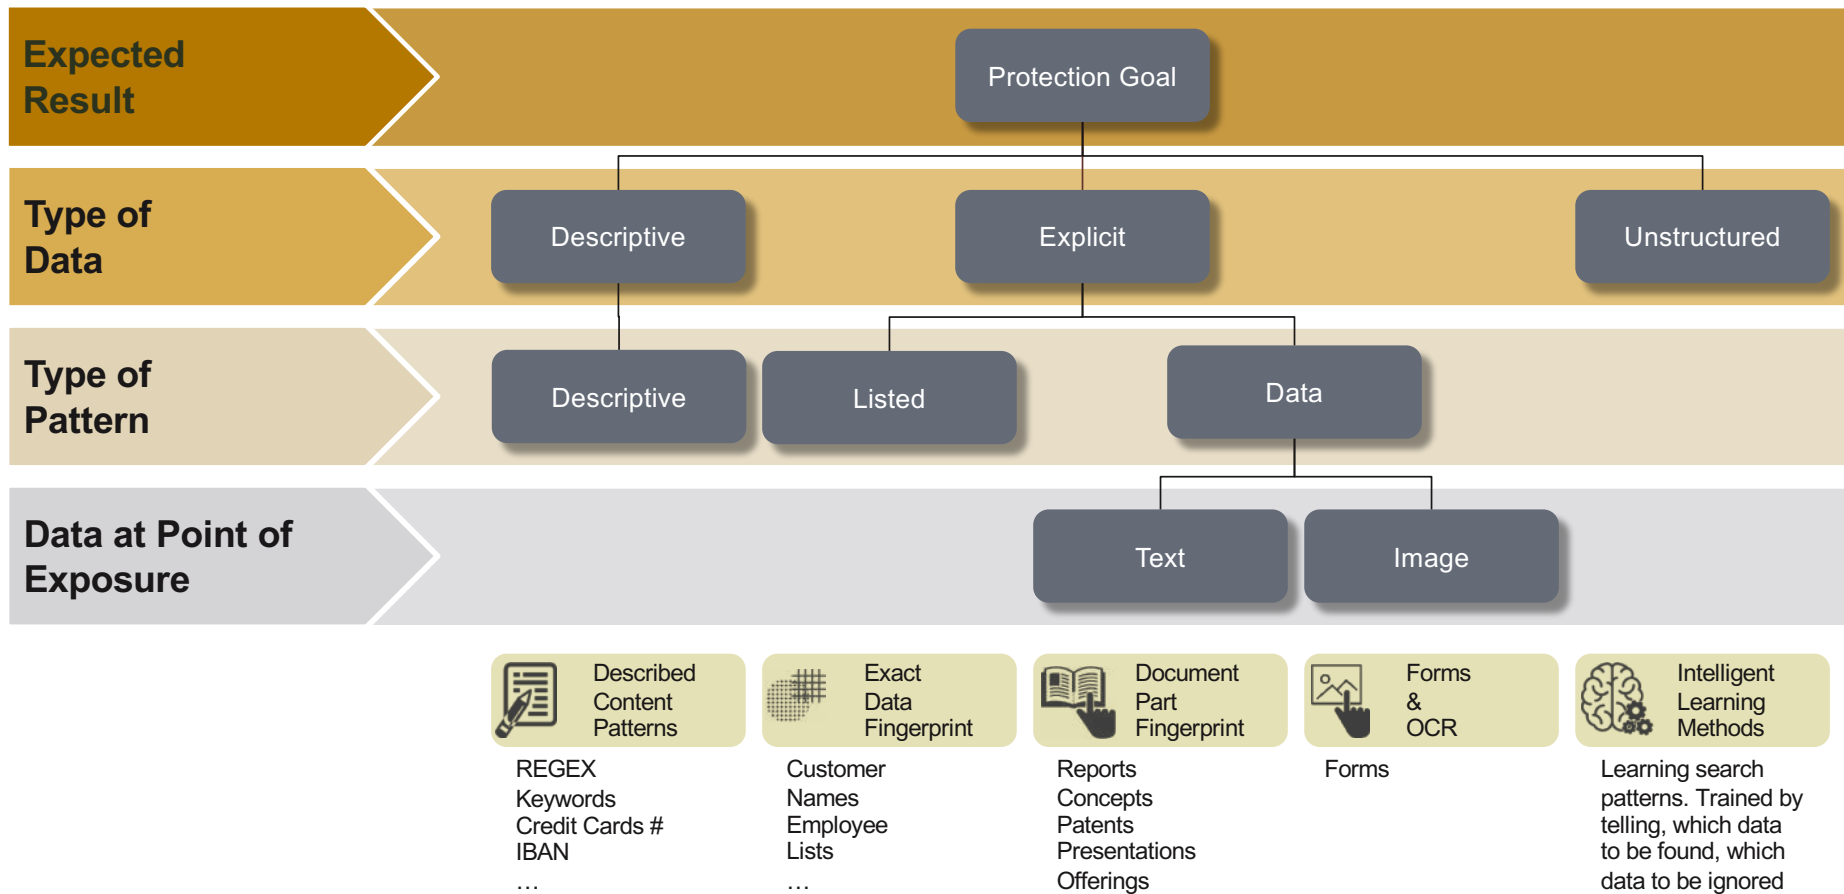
Expected Result

Protection Goal

Type of Data

Descriptive

Explicit

Unstructured

Type of Pattern

Descriptive

Listed

Data

Data at Point of Exposure

Text

Image

Described Content Patterns

REGEX
Keywords
Credit Cards #
IBAN
…

Exact Data Fingerprint

Customer Names
Employee Lists
…

Document Part Fingerprint

Reports
Concepts
Patents
Presentations
Offerings

Forms & OCR

Forms

Intelligent Learning Methods

Learning search patterns. Trained by telling, which data to be found, which data to be ignored